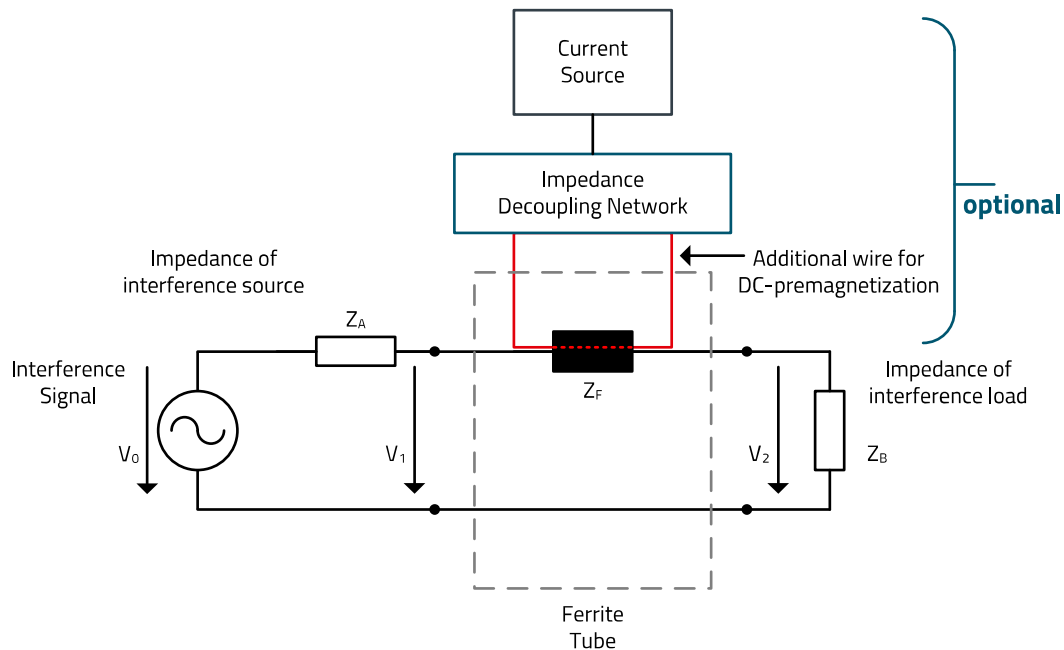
Current Source

Impedance Decoupling Network

optional

Additional wire for DC-premagnetization

Impedance of interference source

$Z_A$

Interference Signal

$V_0$

$V_1$

$Z_F$

$V_2$

Impedance of interference load

$Z_B$

Ferrite Tube